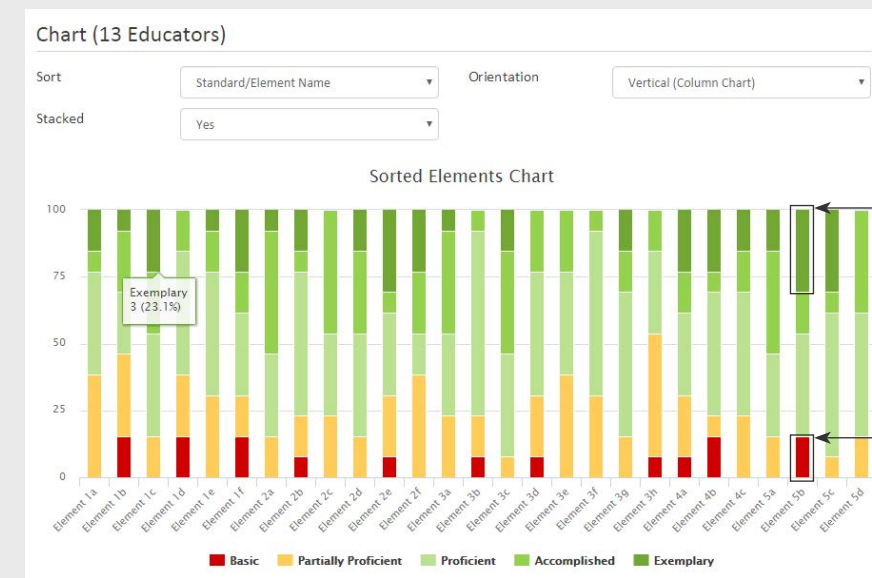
Chart (13 Educators)

Sort
Standard/Element Name

Orientation
Vertical (Column Chart)

Stacked
Yes

Sorted Elements Chart

100
75
50
25
0

Exemplary
3 (23.1%)

Element 1a
Element 1b
Element 1c
Element 1d
Element 1e
Element 1f
Element 2a
Element 2b
Element 2c
Element 2d
Element 2e
Element 2f
Element 3a
Element 3b
Element 3c
Element 3d
Element 3e
Element 3f
Element 3g
Element 3h
Element 4a
Element 4b
Element 4c
Element 5a
Element 5b
Element 5c
Element 5d

Basic
Partially Proficient
Proficient
Accomplished
Exemplary